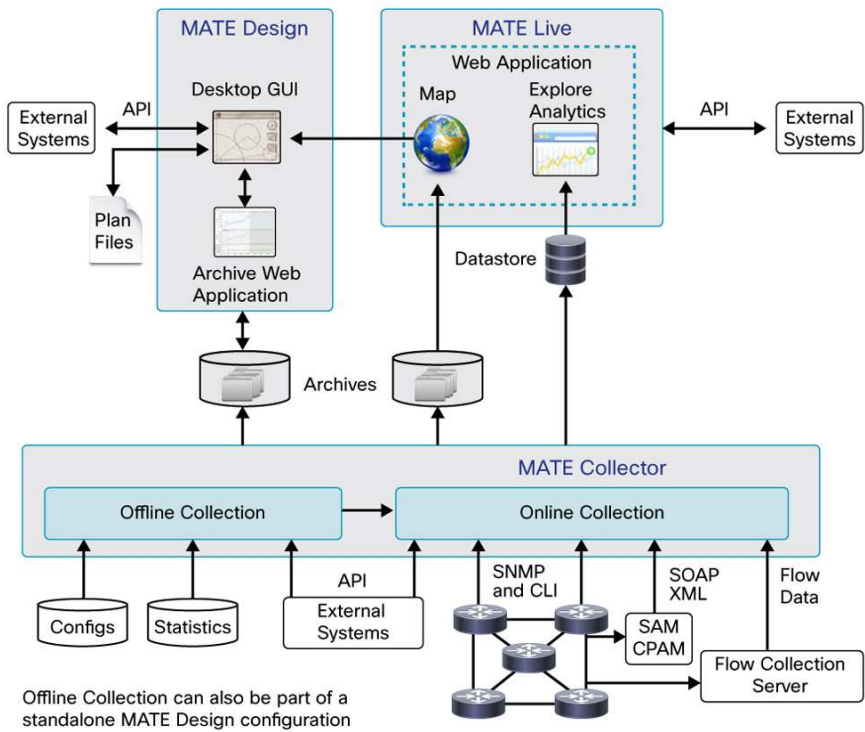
MATE Design

MATE Live

Web Application

External Systems

API

Desktop GUI

Map

Explore Analytics

API

External Systems

Plan Files

Archive Web Application

Datastore

Archives

MATE Collector

Offline Collection

Online Collection

SNMP and CLI

SOAP XML

Flow Data

API

Configs

Statistics

External Systems

SAM CPAM

Flow Collection Server

Offline Collection can also be part of a standalone MATE Design configuration